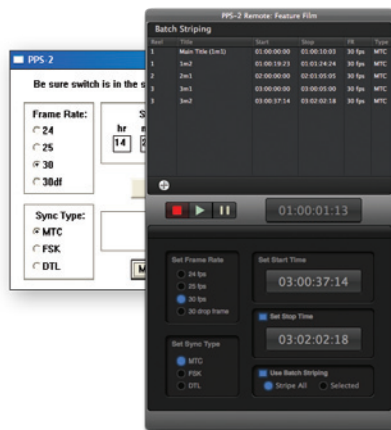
PPS-2

Be sure switch is in the s

Frame Rate:
24
25
30
30df

hr
14

Sync Type:
MTC
FSK
DTL

M

PPS-2 Remote: Feature Film

Batch Striping

| Reel | Title | Start | Stop | FR | Type |
|---|---|---|---|---|---|
| 1 | Main Title (1m1) | 01:00:00:00 | 01:00:10:03 | 30 fps | MTC |
| 1 | 1m2 | 01:00:19:23 | 01:01:24:24 | 30 fps | MTC |
| 2 | 2m1 | 02:00:00:00 | 02:01:05:05 | 30 fps | MTC |
| 3 | 3m1 | 03:00:00:00 | 03:00:09:00 | 30 fps | MTC |
| 3 | 3m2 | 03:00:37:14 | 03:02:02:18 | 30 fps | MTC |

01:00:01:13

Set Frame Rate
24 fps
25 fps
30 fps
30 drop frame

Set Start Time
03:00:37:14

Set Stop Time
03:02:02:18

Set Sync Type
MTC
FSK
DTL

Use Batch Striping
Stripe All
Selected